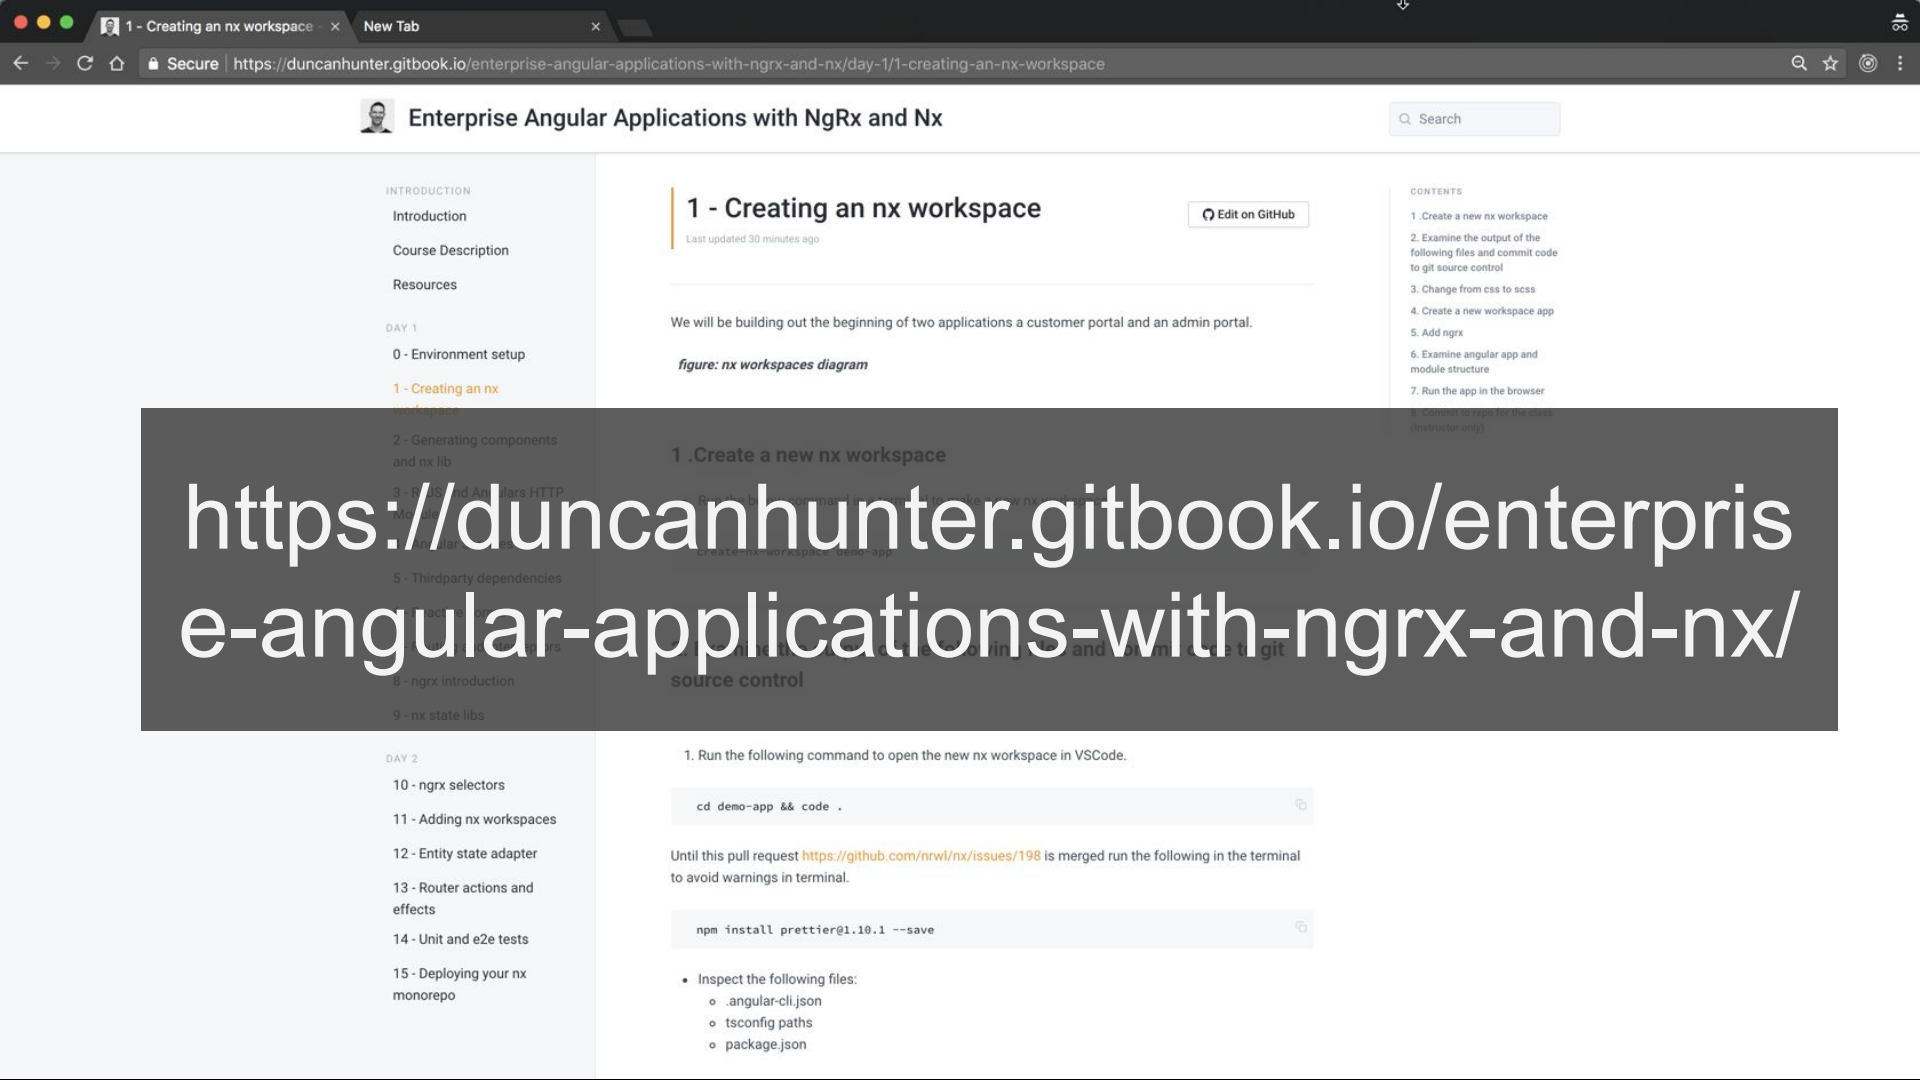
1 - Creating an nx workspace ×
New Tab ×

Secure https://duncanhunter.gitbook.io/enterprise-angular-applications-with-ngrx-and-nx/day-1/1-creating-an-nx-workspace

Enterprise Angular Applications with NgRx and Nx

Search

INTRODUCTION
Introduction
Course Description
Resources

DAY 1
0 - Environment setup
1 - Creating an nx workspace
2 - Generating components and nx lib
3 - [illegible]
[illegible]
5 - Thirdparty dependencies
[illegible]
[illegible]
8 - ngrx introduction
9 - nx state libs

DAY 2
10 - ngrx selectors
11 - Adding nx workspaces
12 - Entity state adapter
13 - Router actions and effects
14 - Unit and e2e tests
15 - Deploying your nx monorepo

1 - Creating an nx workspace
Last updated 30 minutes ago

Edit on GitHub

We will be building out the beginning of two applications a customer portal and an admin portal.

figure: nx workspaces diagram

1 .Create a new nx workspace

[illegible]

create-nx-workspace demo-app

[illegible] and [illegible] to git source control

https://duncanhunter.gitbook.io/enterprise-angular-applications-with-ngrx-and-nx/

1. Run the following command to open the new nx workspace in VSCode.

cd demo-app && code .

Until this pull request https://github.com/nrwl/nx/issues/198 is merged run the following in the terminal to avoid warnings in terminal.

npm install prettier@1.10.1 --save

• Inspect the following files:
◦ .angular-cli.json
◦ tsconfig paths
◦ package.json

CONTENTS
1 .Create a new nx workspace
2. Examine the output of the following files and commit code to git source control
3. Change from css to scss
4. Create a new workspace app
5. Add ngrx
6. Examine angular app and module structure
7. Run the app in the browser
8. Commit to repo for the class (instructor only)